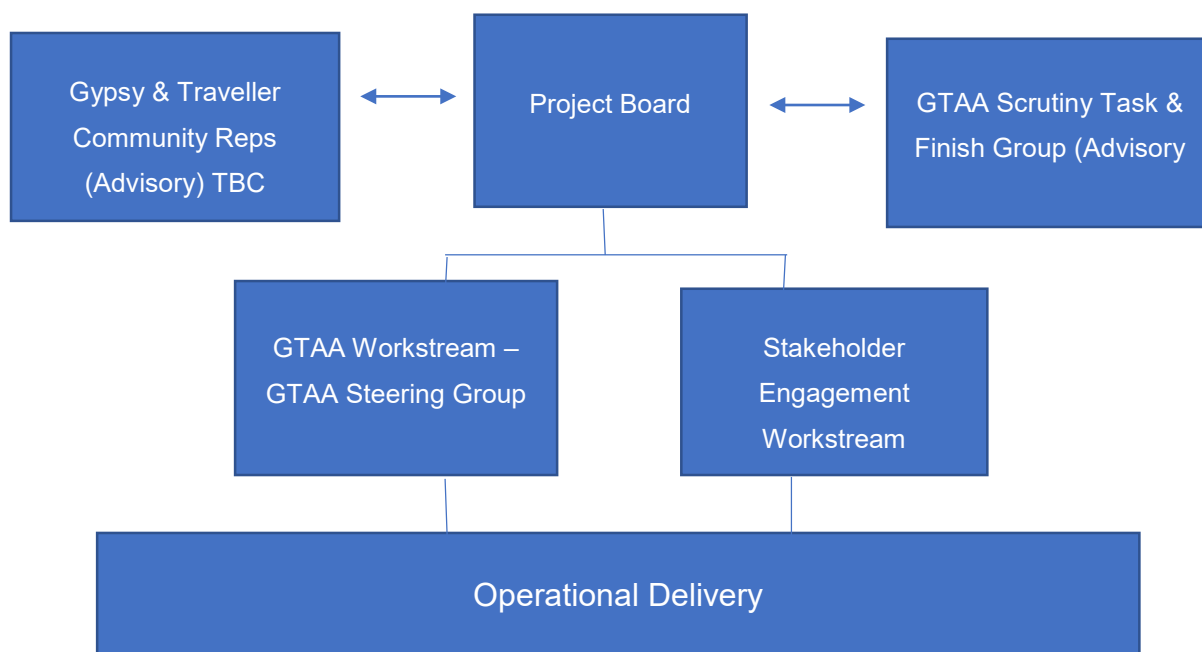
Gypsy & Traveller Community Reps (Advisory) TBC

Project Board

GTAA Scrutiny Task & Finish Group (Advisory

GTAA Workstream – GTAA Steering Group

Stakeholder Engagement Workstream

Operational Delivery